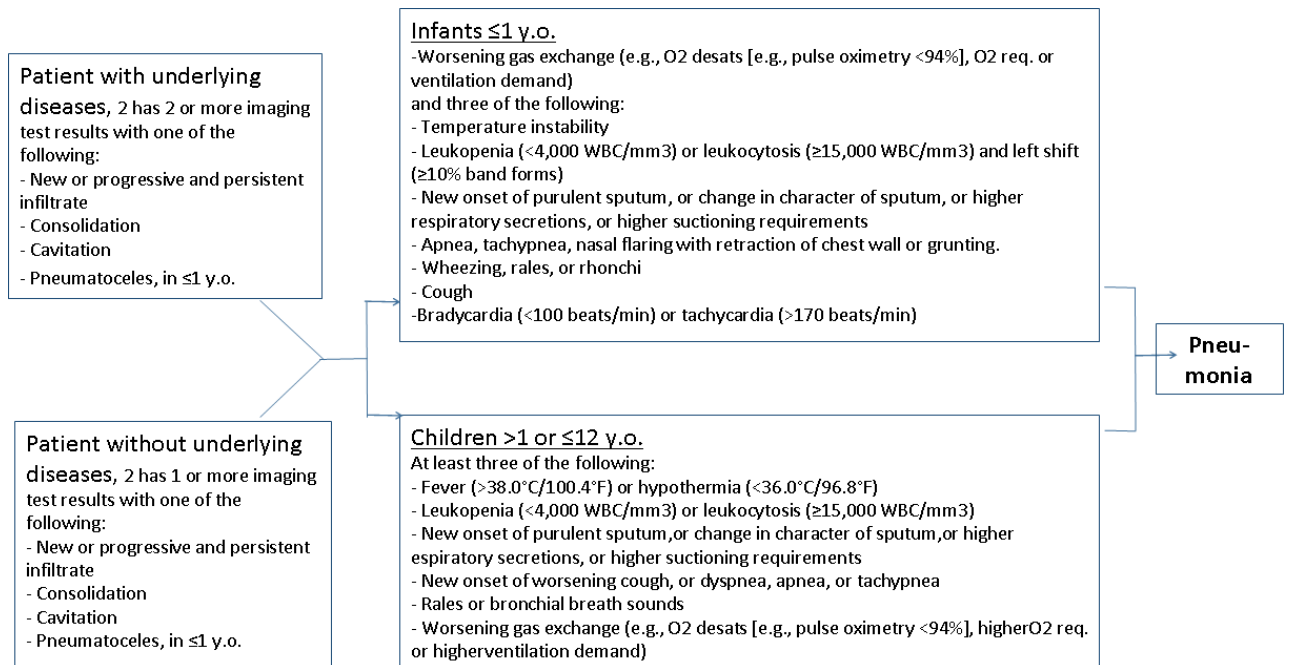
Patient with underlying diseases, 2 has 2 or more imaging test results with one of the following:
- New or progressive and persistent infiltrate
- Consolidation
- Cavitation
- Pneumatoceles, in ≤1 y.o.

Patient without underlying diseases, 2 has 1 or more imaging test results with one of the following:
- New or progressive and persistent infiltrate
- Consolidation
- Cavitation
- Pneumatoceles, in ≤1 y.o.

Infants ≤1 y.o.
-Worsening gas exchange (e.g., O2 desats [e.g., pulse oximetry <94%], O2 req. or ventilation demand)
and three of the following:
- Temperature instability
- Leukopenia (<4,000 WBC/mm3) or leukocytosis (≥15,000 WBC/mm3) and left shift (≥10% band forms)
- New onset of purulent sputum, or change in character of sputum, or higher respiratory secretions, or higher suctioning requirements
- Apnea, tachypnea, nasal flaring with retraction of chest wall or grunting.
- Wheezing, rales, or rhonchi
- Cough
-Bradycardia (<100 beats/min) or tachycardia (>170 beats/min)

Children >1 or ≤12 y.o.
At least three of the following:
- Fever (>38.0°C/100.4°F) or hypothermia (<36.0°C/96.8°F)
- Leukopenia (<4,000 WBC/mm3) or leukocytosis (≥15,000 WBC/mm3)
- New onset of purulent sputum,or change in character of sputum,or higher espiratory secretions, or higher suctioning requirements
- New onset of worsening cough, or dyspnea, apnea, or tachypnea
- Rales or bronchial breath sounds
- Worsening gas exchange (e.g., O2 desats [e.g., pulse oximetry <94%], higherO2 req. or higherventilation demand)

Pneu-monia